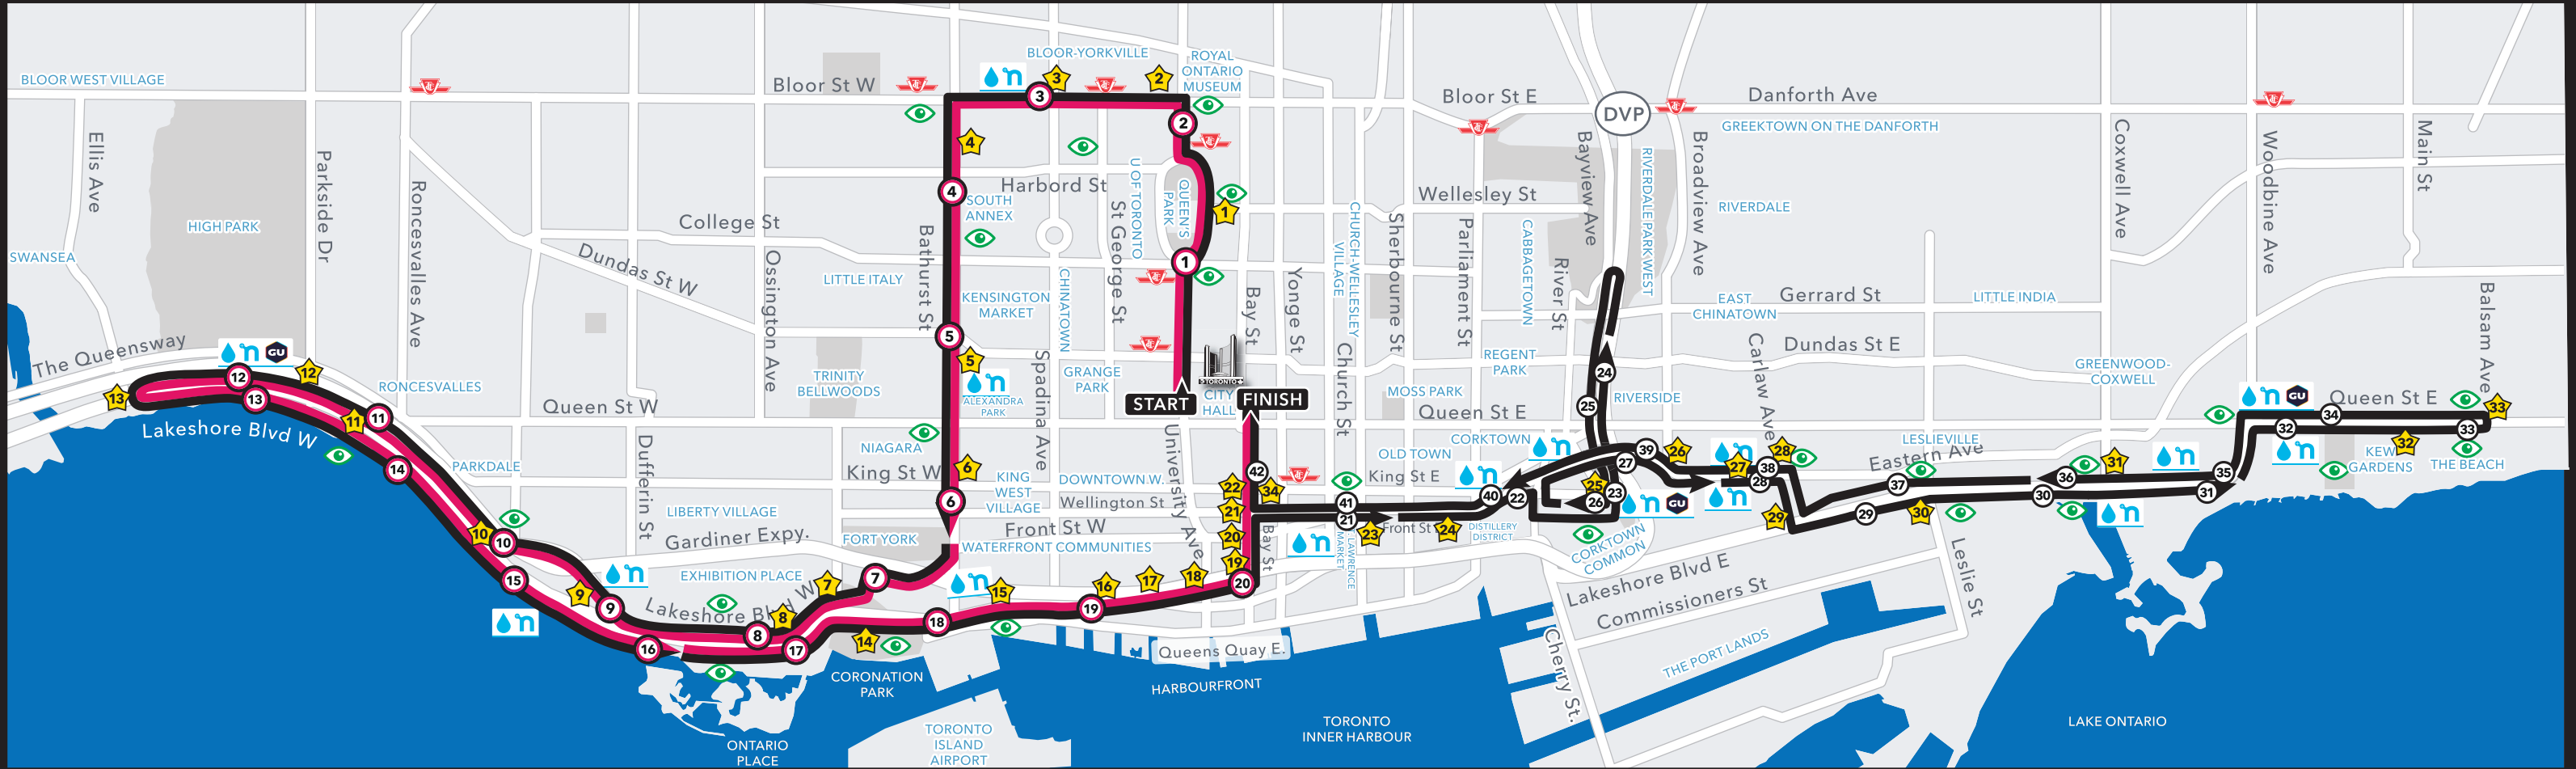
BLOOR WEST VILLAGE
Ellis Ave
HIGH PARK
SWANSEA
Parkside Dr
Roncesvalles Ave
RONCESVALLES
The Queensway
Lakeshore Blvd W
PARKDALE
Dundas St W
College St
Ossington Ave
LITTLE ITALY
TRINITY BELLWOODS
Queen St W
Dufferin St
LIBERTY VILLAGE
Gardiner Expy.
EXHIBITION PLACE
Lakeshore Blvd W
FORT YORK
NIAGARA
King St W
Bathurst St
Bloor St W
BLOOR-YORKVILLE
ROYAL ONTARIO MUSEUM
Harbord St
SOUTH ANNEX
KENSINGTON MARKET
ALEXANDRA PARK
Spadina Ave
CHINATOWN
U OF TORONTO
St George St
QUEEN'S PARK
GRANGE PARK
KING WEST VILLAGE
DOWNTOWN W.
Wellington St
Front St W
WATERFRONT COMMUNITIES
University Ave
START
FINISH
CITY HALL
Bay St
Yonge St
Church St
CHURCH-WELLESLEY VILLAGE
Sherbourne St
MOSS PARK
OLD TOWN
King St E
Front St
ST LAWRENCE MARKET
Bloor St E
Wellesley St
Parliament St
CABBAGETOWN
REGENT PARK
Queen St E
CORKTOWN
DISTILLERY DISTRICT
CORKTOWN COMMON
River St
Bayview Ave
DVP
RIVERDALE PARK WEST
Broadview Ave
RIVERDALE
RIVERSIDE
Danforth Ave
GREEKTOWN ON THE DANFORTH
EAST CHINATOWN
Gerrard St
Dundas St E
Carlaw Ave
LITTLE INDIA
Coxwell Ave
GREENWOOD-COXWELL
LESLIEVILLE
Eastern Ave
Leslie St
Woodbine Ave
Main St
Balsam Ave
Queen St E
KEW GARDENS
THE BEACH
Lakeshore Blvd E
Commissioners St
THE PORT LANDS
Cherry St.
Queens Quay E.
HARBOURFRONT
CORONATION PARK
ONTARIO PLACE
TORONTO ISLAND AIRPORT
TORONTO INNER HARBOUR
LAKE ONTARIO
1 2 3 4 5 6 7 8 9 10 11 12 13 14 15 16 17 18 19 20 21 22 23 24 25 26 27 28 29 30 31 32 33 34 35 36 37 38 39 40 41 42
GU